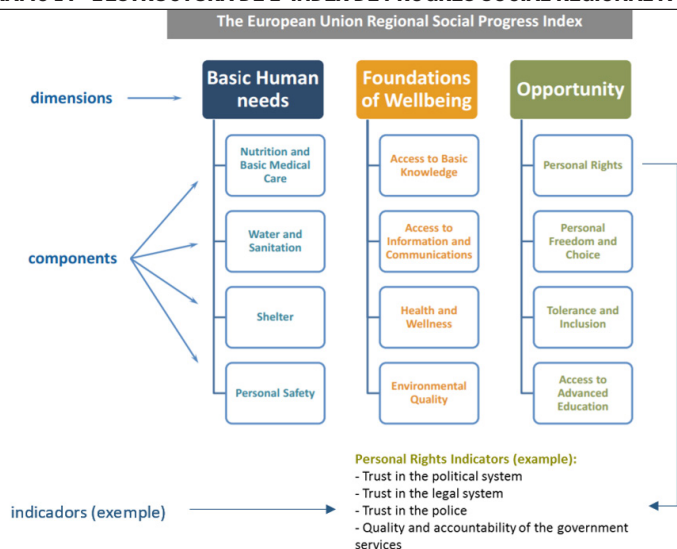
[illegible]

The European Union Regional Social Progress Index

dimensions

Basic Human needs

Foundations of Wellbeing

Opportunity

components

Nutrition and Basic Medical Care

Water and Sanitation

Shelter

Personal Safety

Access to Basic Knowledge

Access to Information and Communications

Health and Wellness

Environmental Quality

Personal Rights

Personal Freedom and Choice

Tolerance and Inclusion

Access to Advanced Education

Personal Rights Indicators (example):
- Trust in the political system
- Trust in the legal system
- Trust in the police
- Quality and accountability of the government services

indicadors (exemple)